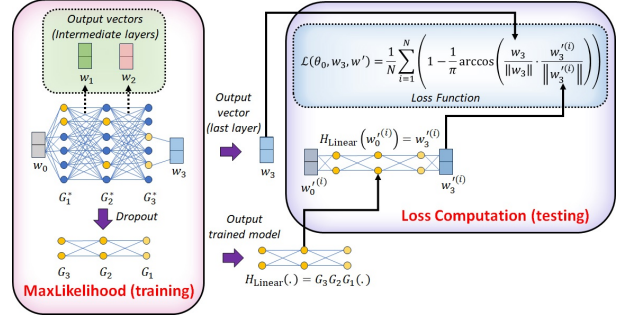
Output vectors (Intermediate layers)

$w_1$ $w_2$

$w_0$

$w_3$

$G_1^*$ $G_2^*$ $G_3^*$

Dropout

$G_3$ $G_2$ $G_1$

MaxLikelihood (training)

Output vector (last layer)

$w_3$

Output trained model

$H_{\text{Linear}}(.) = G_3 G_2 G_1(.)$

$\mathcal{L}(\theta_0, w_3, w') = \frac{1}{N}\sum_{i=1}^{N}\left(1 - \frac{1}{\pi}\arccos\left(\frac{w_3}{\|w_3\|} \cdot \frac{w_3'^{(i)}}{\left\|w_3'^{(i)}\right\|}\right)\right)$

Loss Function

$H_{\text{Linear}}\left(w_0'^{(i)}\right) = w_3'^{(i)}$

$w_0'^{(i)}$

$w_3'^{(i)}$

Loss Computation (testing)